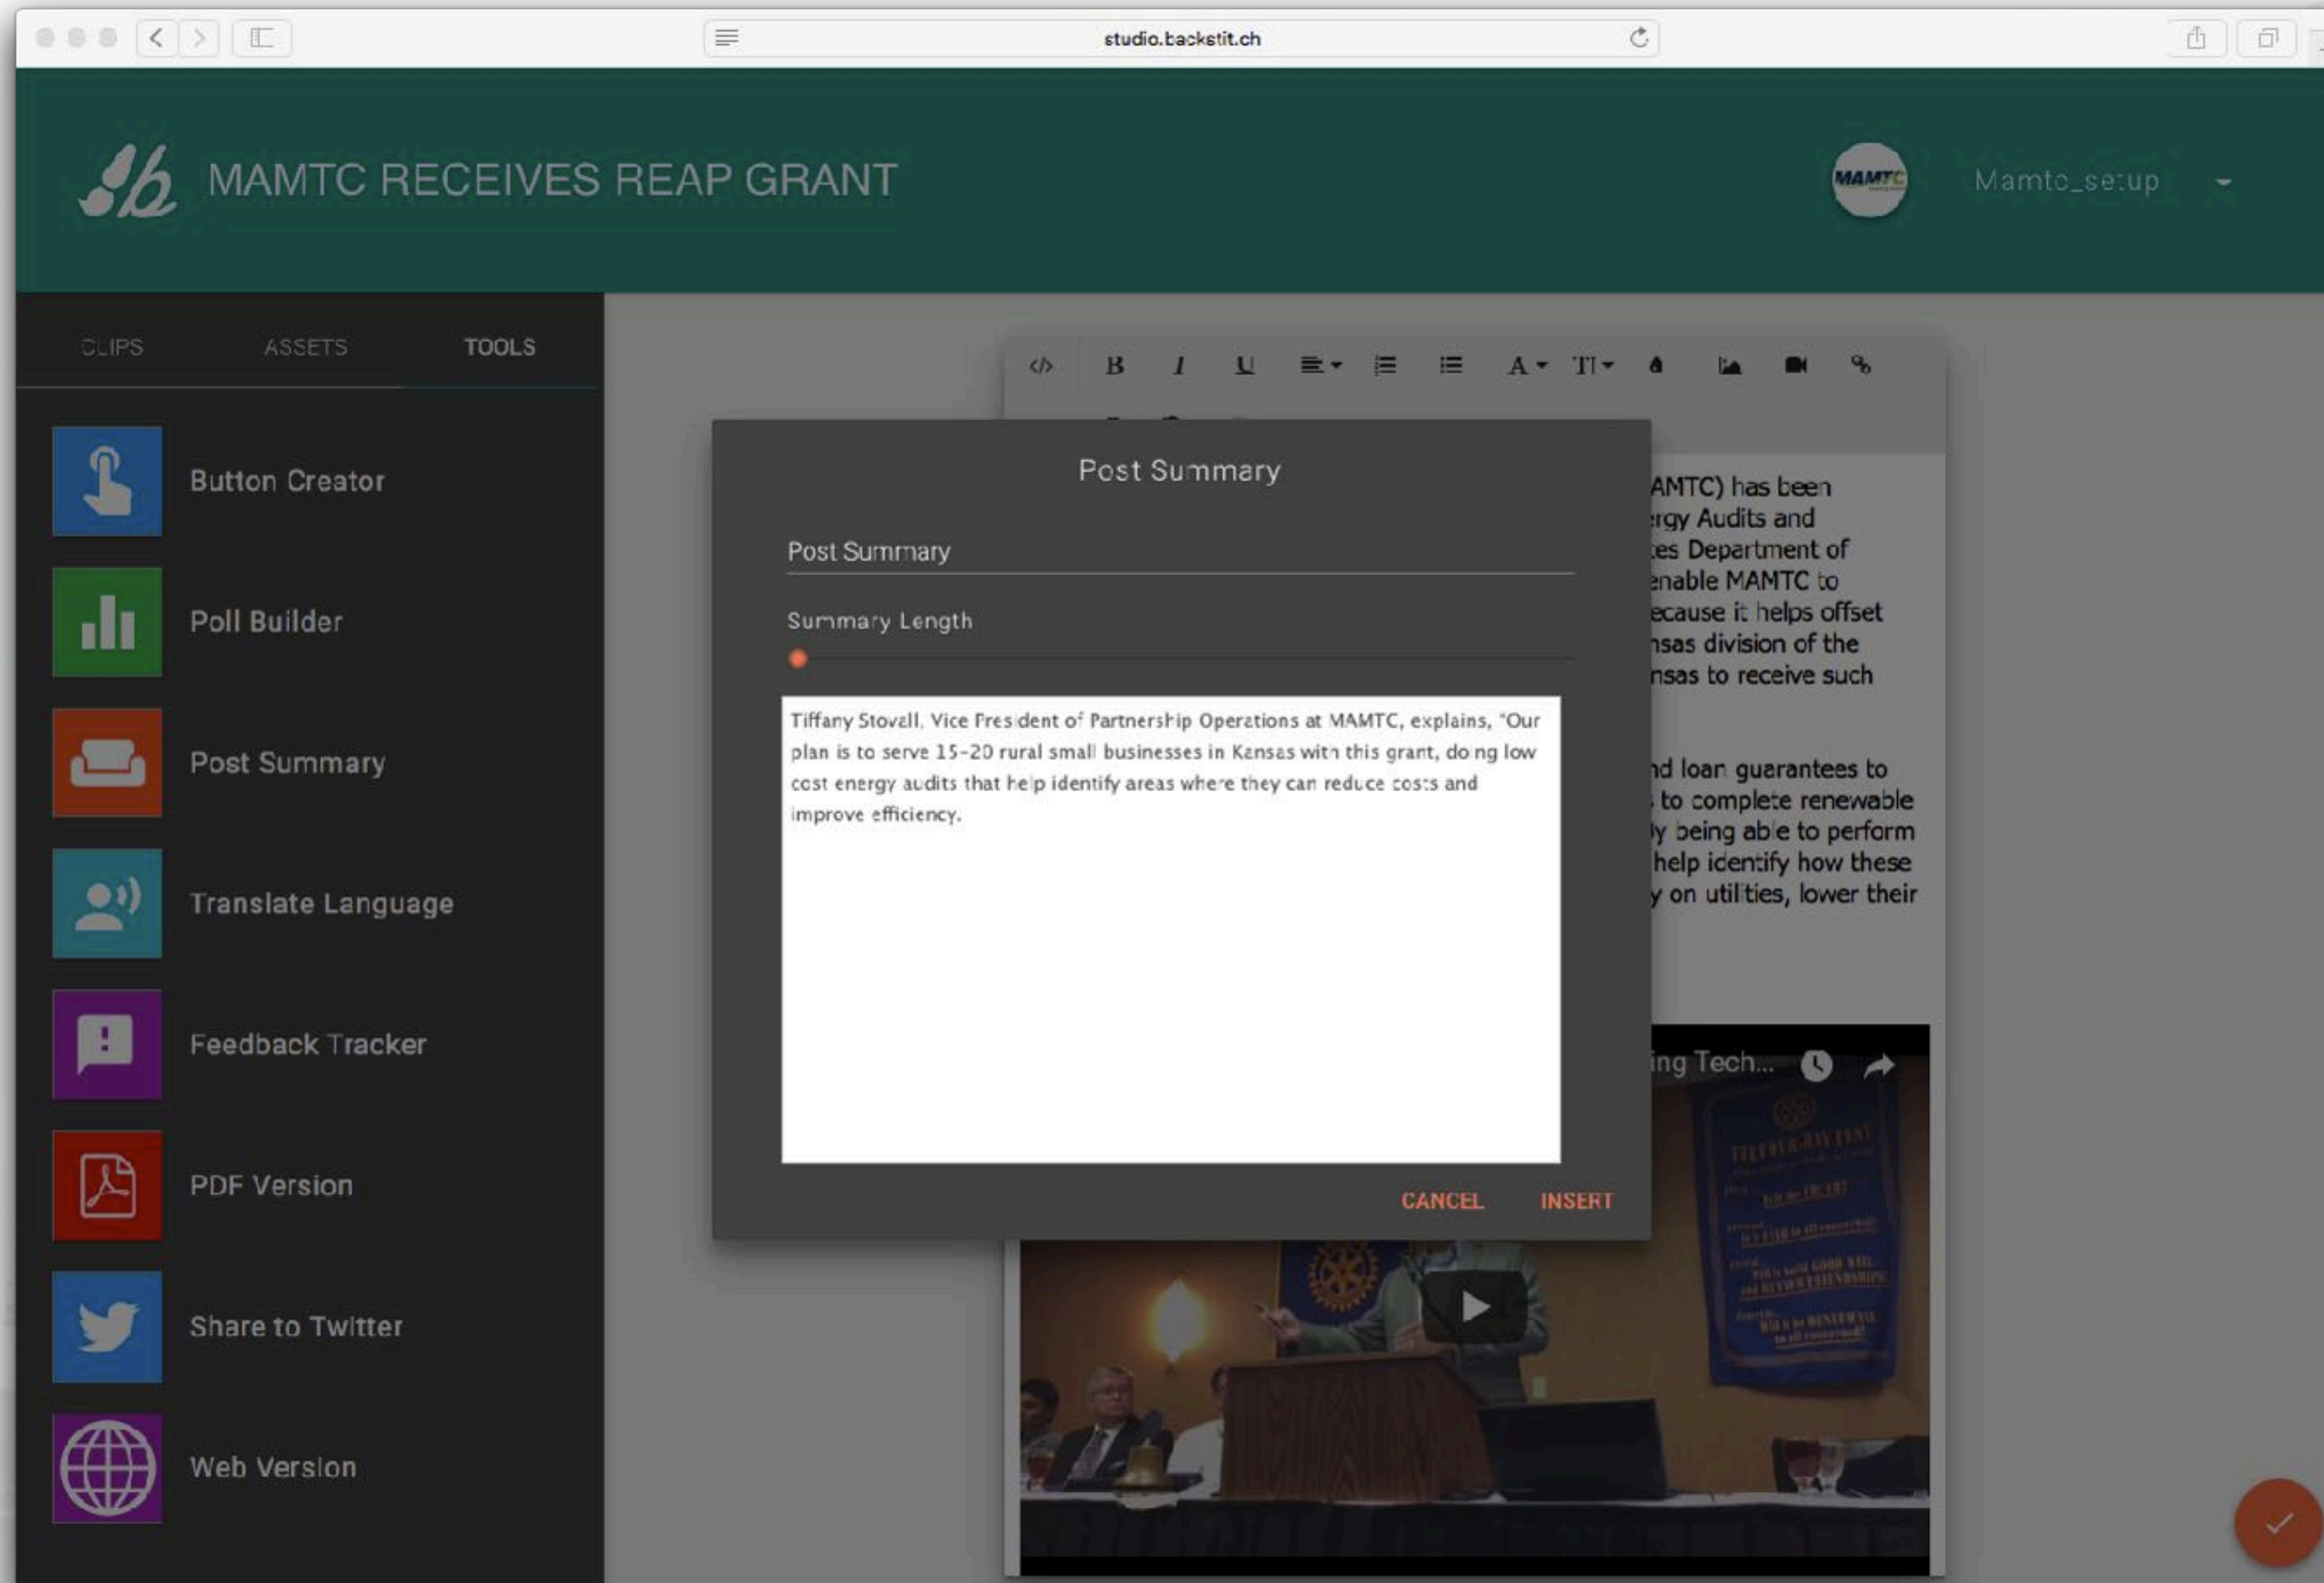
studio.backstit.ch

MAMTC RECEIVES REAP GRANT

MAMTC

Mamtc_setup

CLIPS ASSETS TOOLS

Button Creator

Poll Builder

Post Summary

Translate Language

Feedback Tracker

PDF Version

Share to Twitter

Web Version

Post Summary

Post Summary

Summary Length

Tiffany Stovall, Vice President of Partnership Operations at MAMTC, explains, "Our plan is to serve 15-20 rural small businesses in Kansas with this grant, doing low cost energy audits that help identify areas where they can reduce costs and improve efficiency.

CANCEL INSERT

AMTC) has been
rgy Audits and
es Department of
enable MAMTC to
ecause it helps offset
nsas division of the
nsas to receive such

nd loan guarantees to
to complete renewable
y being able to perform
help identify how these
y on utilities, lower their

ing Tech...